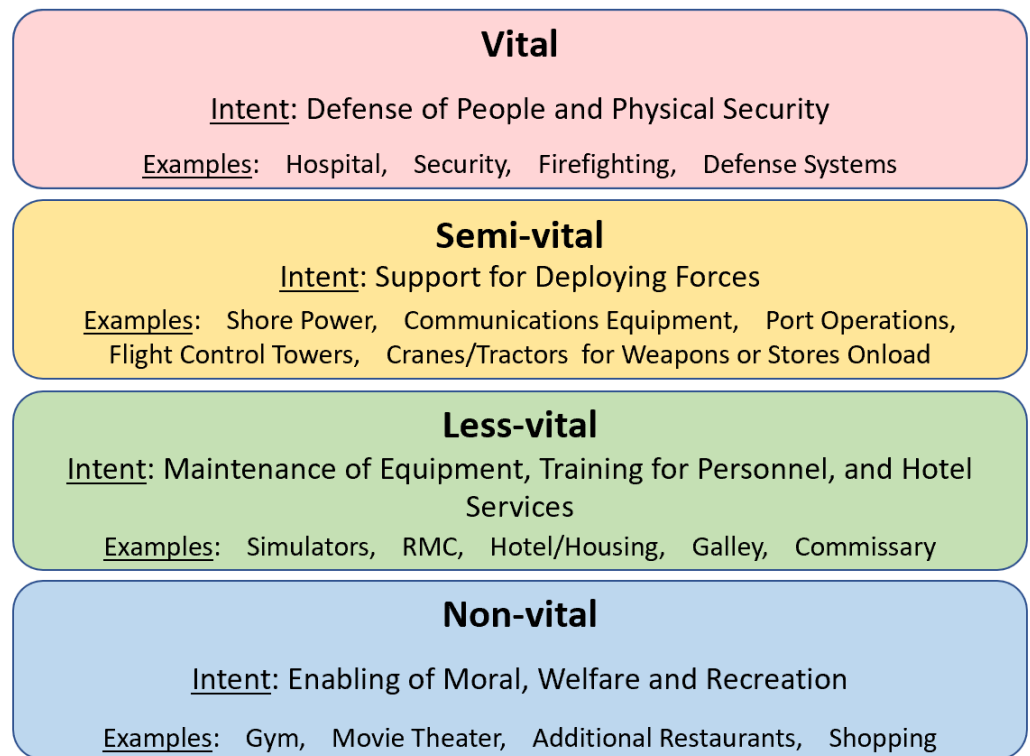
Vital

Intent: Defense of People and Physical Security

Examples: Hospital, Security, Firefighting, Defense Systems

Semi-vital

Intent: Support for Deploying Forces

Examples: Shore Power, Communications Equipment, Port Operations, Flight Control Towers, Cranes/Tractors for Weapons or Stores Onload

Less-vital

Intent: Maintenance of Equipment, Training for Personnel, and Hotel Services

Examples: Simulators, RMC, Hotel/Housing, Galley, Commissary

Non-vital

Intent: Enabling of Moral, Welfare and Recreation

Examples: Gym, Movie Theater, Additional Restaurants, Shopping